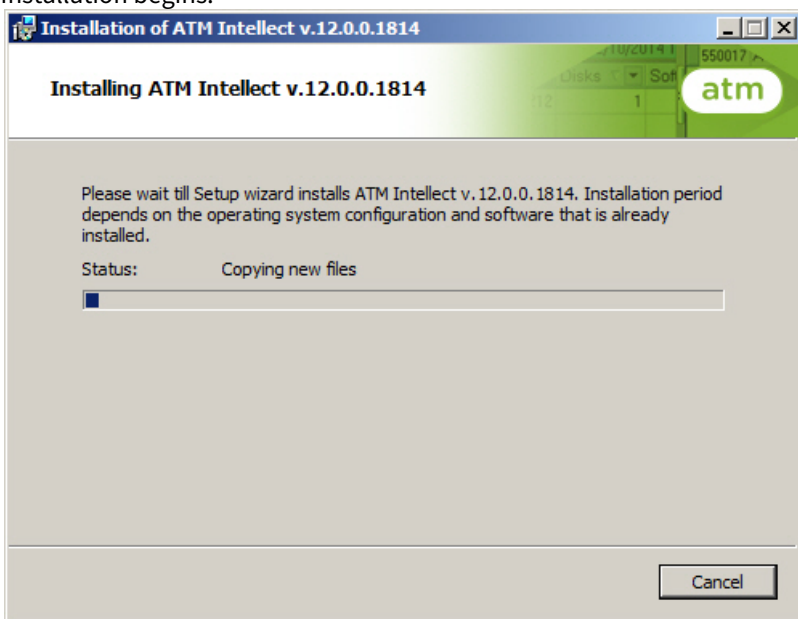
installation begins.

Installation of ATM Intellect v.12.0.0.1814

Installing ATM Intellect v.12.0.0.1814

/10/2014 550017 Disks Sof 1

atm

Please wait till Setup wizard installs ATM Intellect v.12.0.0.1814. Installation period depends on the operating system configuration and software that is already installed.

Status: Copying new files

Cancel